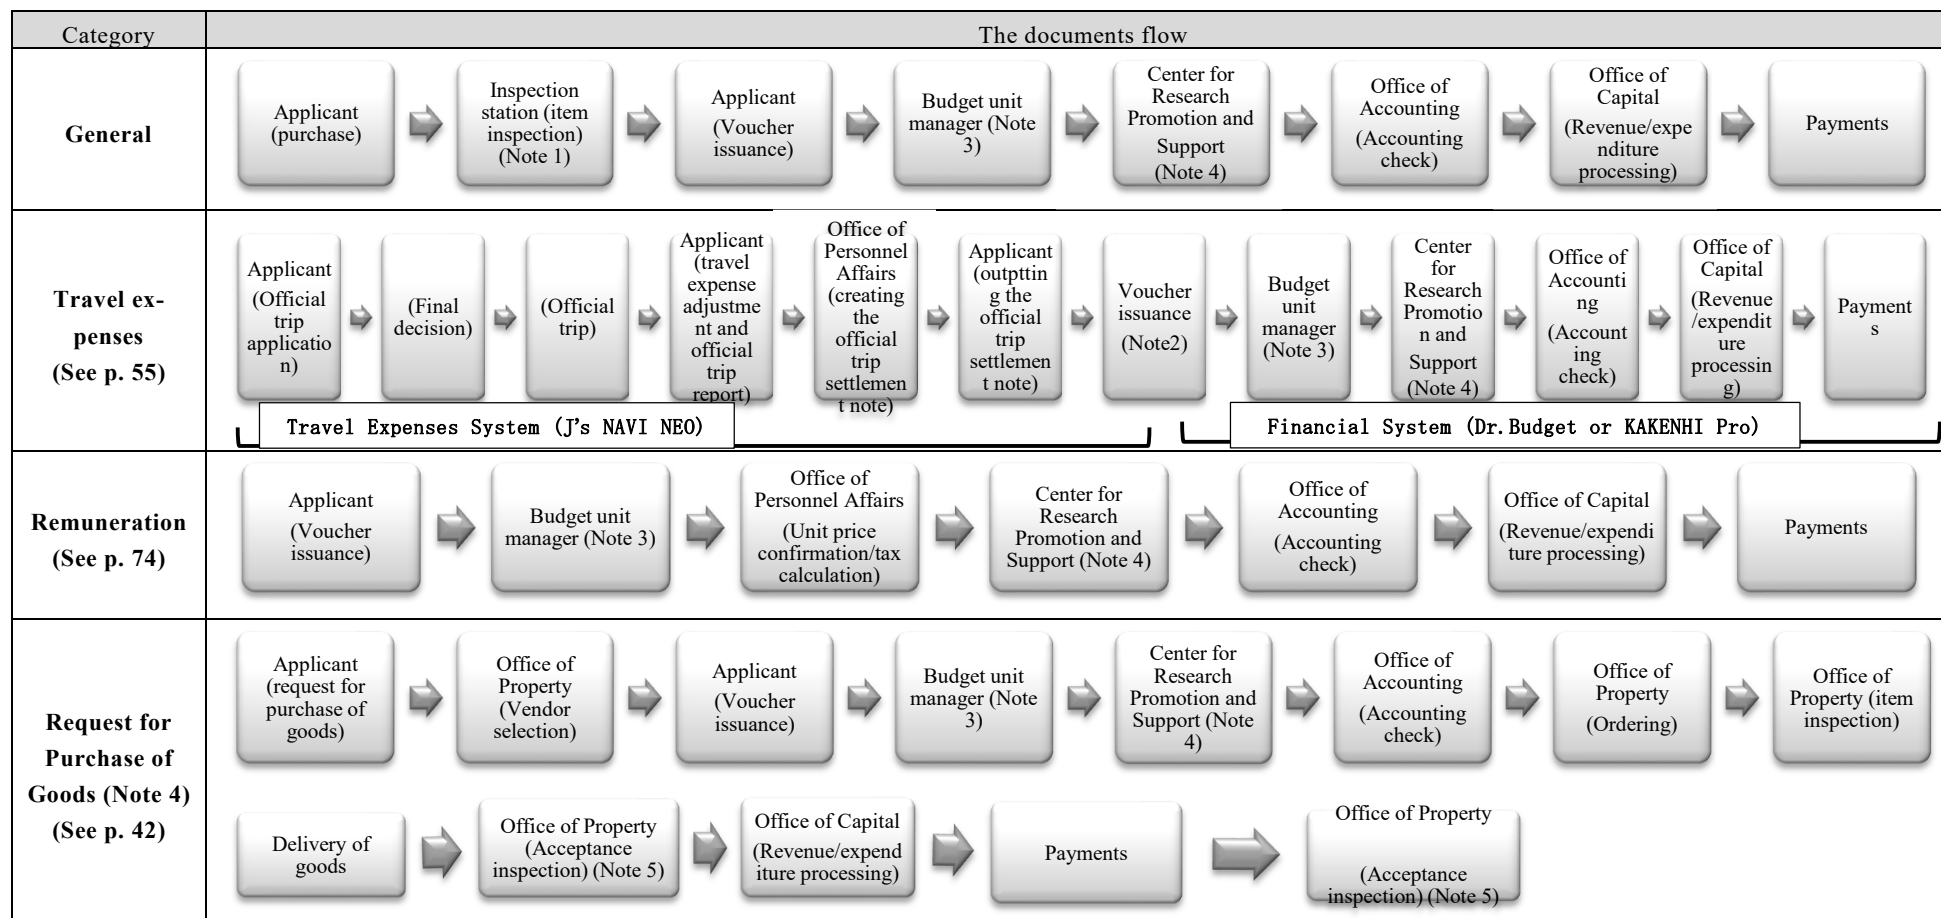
| Category | The documents flow |
|---|---|
| **General** | Applicant (purchase) → Inspection station (item inspection) (Note 1) → Applicant (Voucher issuance) → Budget unit manager (Note 3) → Center for Research Promotion and Support (Note 4) → Office of Accounting (Accounting check) → Office of Capital (Revenue/expenditure processing) → Payments |
| **Travel expenses (See p. 55)** | Applicant (Official trip application) → (Final decision) → (Official trip) → Applicant (travel expense adjustment and official trip report) → Office of Personnel Affairs (creating the official trip settlement note) → Applicant (outptting the official trip settlement note) → Voucher issuance (Note2) → Budget unit manager (Note 3) → Center for Research Promotion and Support (Note 4) → Office of Accounting (Accounting check) → Office of Capital (Revenue/expenditure processing) → Payments<br>Travel Expenses System (J's NAVI NEO)<br>Financial System (Dr.Budget or KAKENHI Pro) |
| **Remuneration (See p. 74)** | Applicant (Voucher issuance) → Budget unit manager (Note 3) → Office of Personnel Affairs (Unit price confirmation/tax calculation) → Center for Research Promotion and Support (Note 4) → Office of Accounting (Accounting check) → Office of Capital (Revenue/expenditure processing) → Payments |
| **Request for Purchase of Goods (Note 4) (See p. 42)** | Applicant (request for purchase of goods) → Office of Property (Vendor selection) → Applicant (Voucher issuance) → Budget unit manager (Note 3) → Center for Research Promotion and Support (Note 4) → Office of Accounting (Accounting check) → Office of Property (Ordering) → Office of Property (item inspection)<br>Delivery of goods → Office of Property (Acceptance inspection) (Note 5) → Office of Capital (Revenue/expenditure processing) → Payments → Office of Property (Acceptance inspection) (Note 5) |